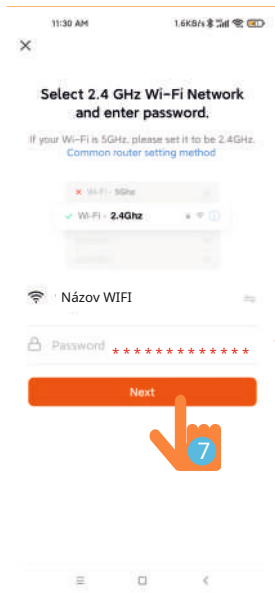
11:30 AM 1.6KB/s

×

Select 2.4 GHz Wi-Fi Network and enter password.

If your Wi-Fi is 5GHz, please set it to be 2.4GHz.
Common router setting method

× Wi-Fi - 5Ghz

✓ Wi-Fi - 2.4Ghz

Názov WIFI

Password *************

Next

7